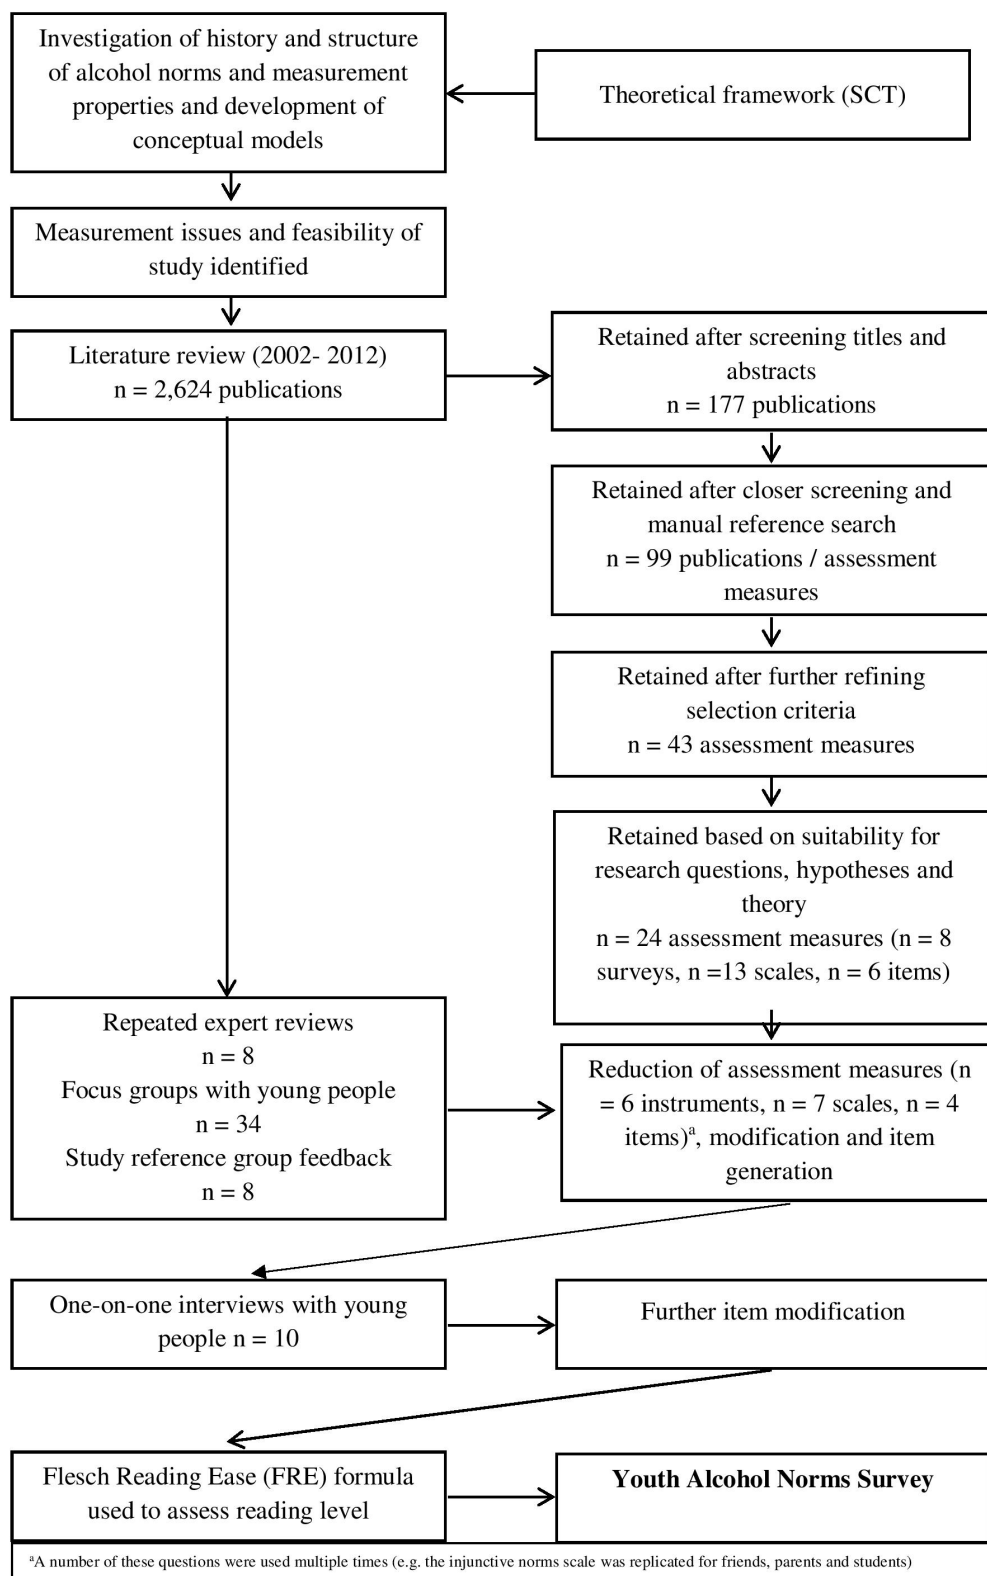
Investigation of history and structure of alcohol norms and measurement properties and development of conceptual models

Theoretical framework (SCT)

Measurement issues and feasibility of study identified

Literature review (2002- 2012)
n = 2,624 publications

Retained after screening titles and abstracts
n = 177 publications

Retained after closer screening and manual reference search
n = 99 publications / assessment measures

Retained after further refining selection criteria
n = 43 assessment measures

Retained based on suitability for research questions, hypotheses and theory
n = 24 assessment measures (n = 8 surveys, n =13 scales, n = 6 items)

Repeated expert reviews
n = 8
Focus groups with young people
n = 34
Study reference group feedback
n = 8

Reduction of assessment measures (n = 6 instruments, n = 7 scales, n = 4 items)$^a$, modification and item generation

One-on-one interviews with young people n = 10

Further item modification

Flesch Reading Ease (FRE) formula used to assess reading level

**Youth Alcohol Norms Survey**

$^a$A number of these questions were used multiple times (e.g. the injunctive norms scale was replicated for friends, parents and students)